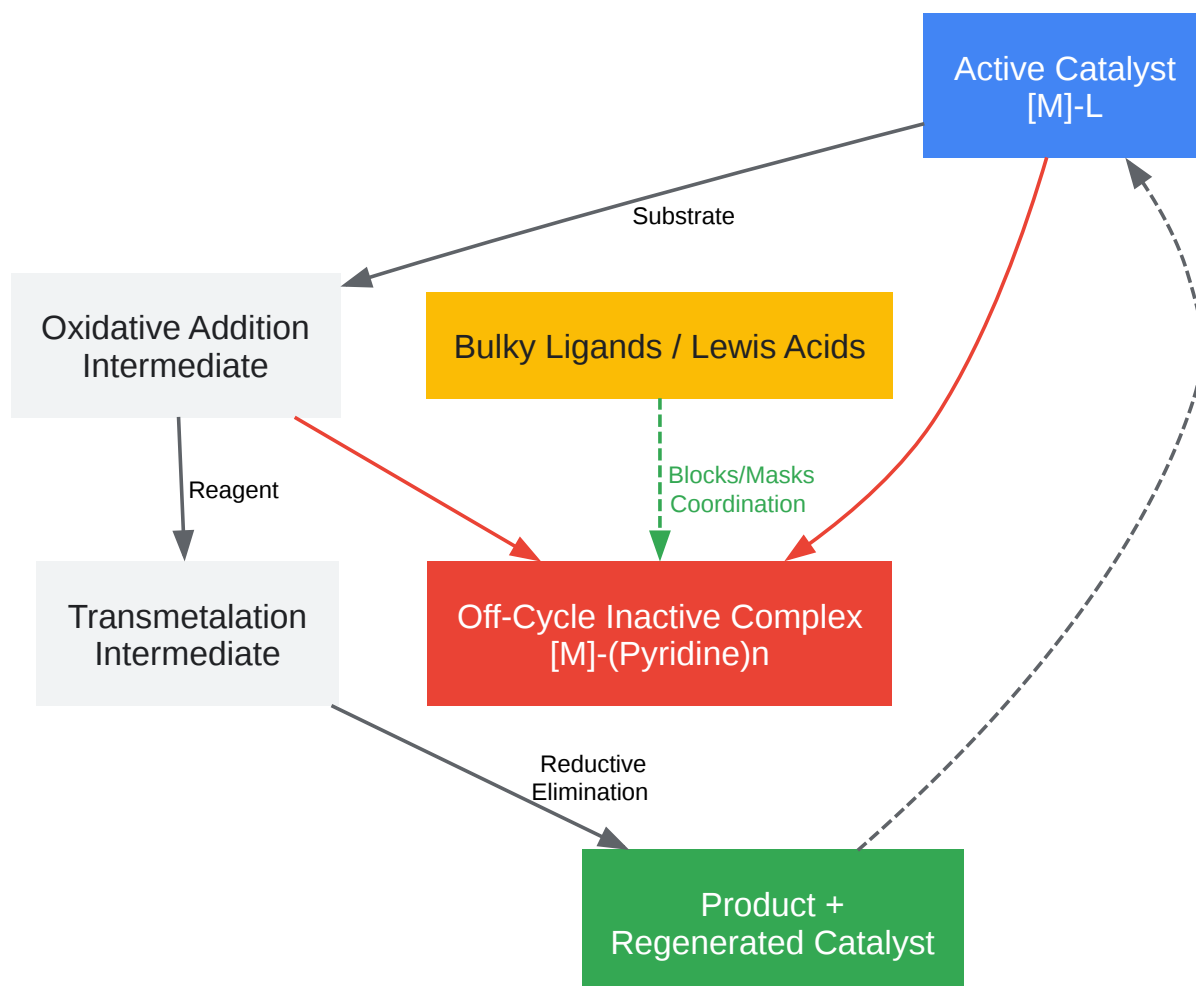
Active Catalyst
[M]-L

Substrate

Oxidative Addition
Intermediate

Bulky Ligands / Lewis Acids

Reagent

Blocks/Masks
Coordination

Transmetalation
Intermediate

Off-Cycle Inactive Complex
[M]-(Pyridine)n

Reductive
Elimination

Product +
Regenerated Catalyst